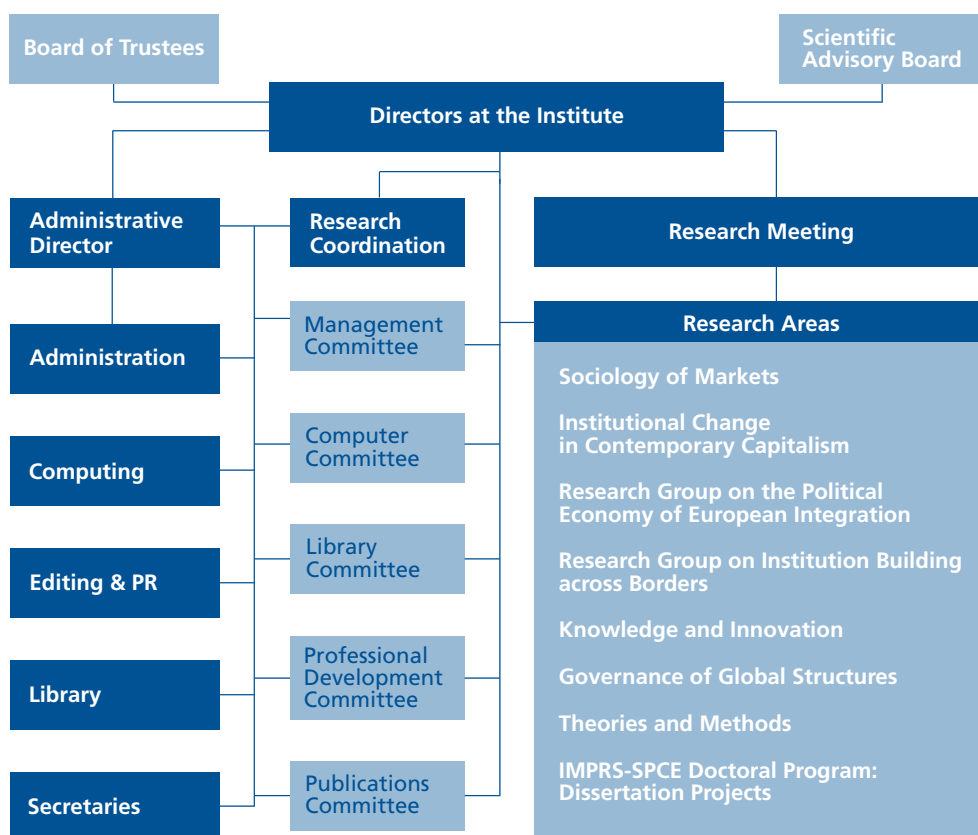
Board of Trustees

Scientific Advisory Board

Directors at the Institute

Administrative Director

Research Coordination

Research Meeting

Administration

Management Committee

Research Areas

Sociology of Markets

Institutional Change in Contemporary Capitalism

Computing

Computer Committee

Research Group on the Political Economy of European Integration

Library Committee

Research Group on Institution Building across Borders

Editing & PR

Knowledge and Innovation

Professional Development Committee

Governance of Global Structures

Library

Theories and Methods

Publications Committee

IMPRS-SPCE Doctoral Program: Dissertation Projects

Secretaries